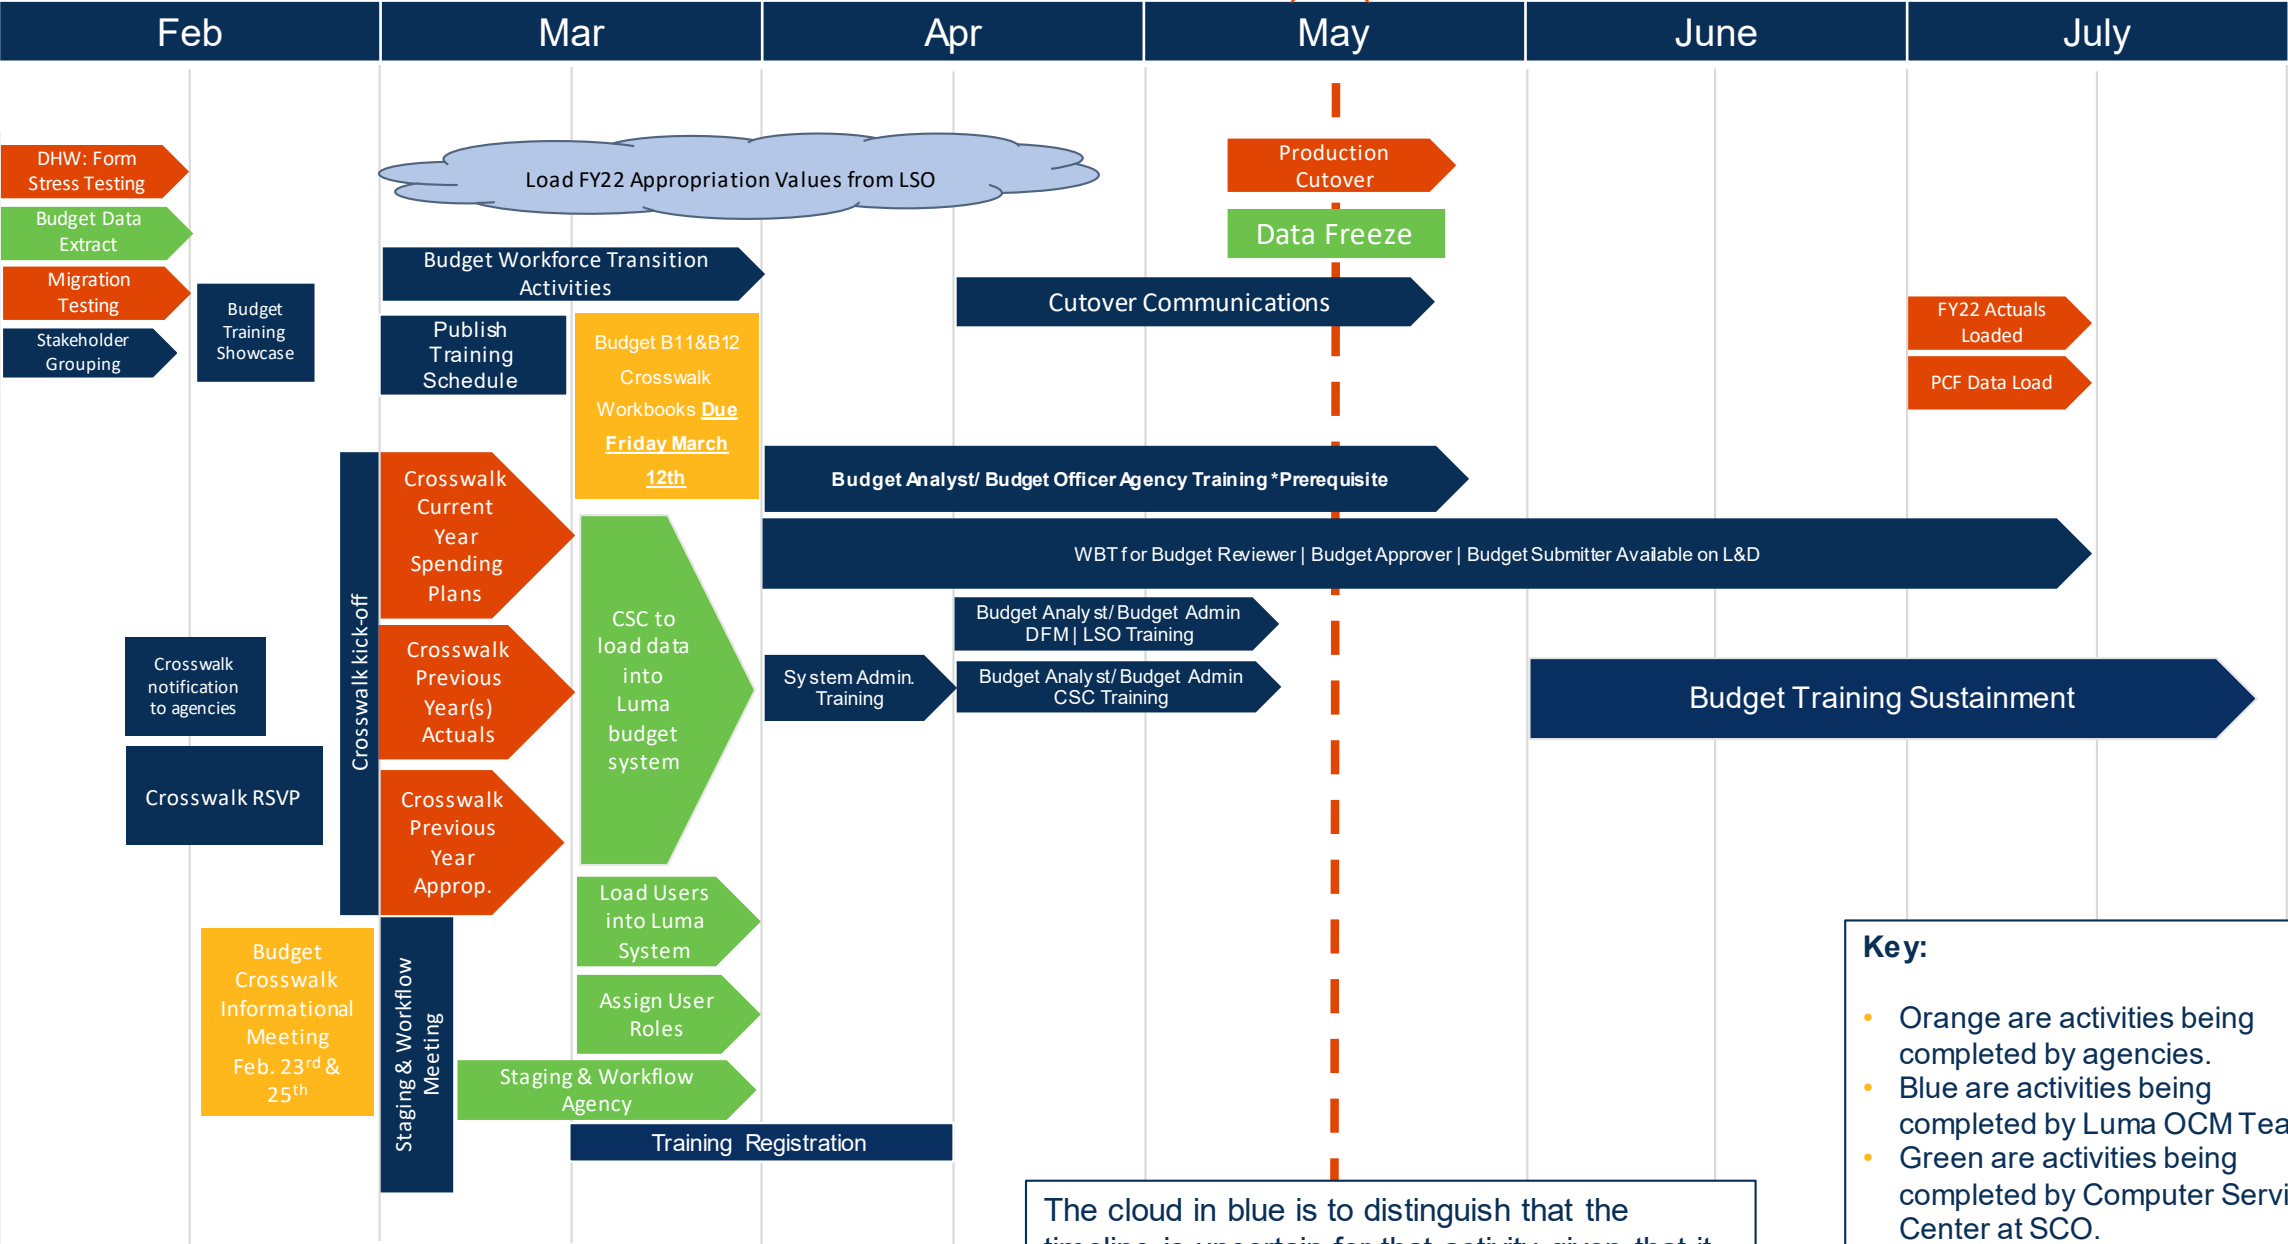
Feb | Mar | Apr | May | June | July

DHW: Form Stress Testing

Budget Data Extract

Migration Testing

Stakeholder Grouping

Budget Training Showcase

Load FY22 Appropriation Values from LSO

Production Cutover

Data Freeze

Budget Workforce Transition Activities

Cutover Communications

FY22 Actuals Loaded

PCF Data Load

Publish Training Schedule

Budget B11&B12 Crosswalk Workbooks Due Friday March 12th

Budget Analyst/ Budget Officer Agency Training *Prerequisite

Crosswalk kick-off

Crosswalk Current Year Spending Plans

CSC to load data into Luma budget system

WBT for Budget Reviewer | Budget Approver | Budget Submitter Available on L&D

Budget Analyst/ Budget Admin DFM | LSO Training

Crosswalk notification to agencies

Crosswalk Previous Year(s) Actuals

System Admin. Training

Budget Analyst/ Budget Admin CSC Training

Budget Training Sustainment

Crosswalk RSVP

Crosswalk Previous Year Approp.

Load Users into Luma System

Budget Crosswalk Informational Meeting Feb. 23$^{rd}$ & 25$^{th}$

Staging & Workflow Meeting

Assign User Roles

Staging & Workflow Agency

Training Registration

The cloud in blue is to distinguish that the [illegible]

Key:

• Orange are activities being completed by agencies.
• Blue are activities being completed by Luma OCM Tea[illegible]
• Green are activities being completed by Computer Servi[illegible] Center at SCO.